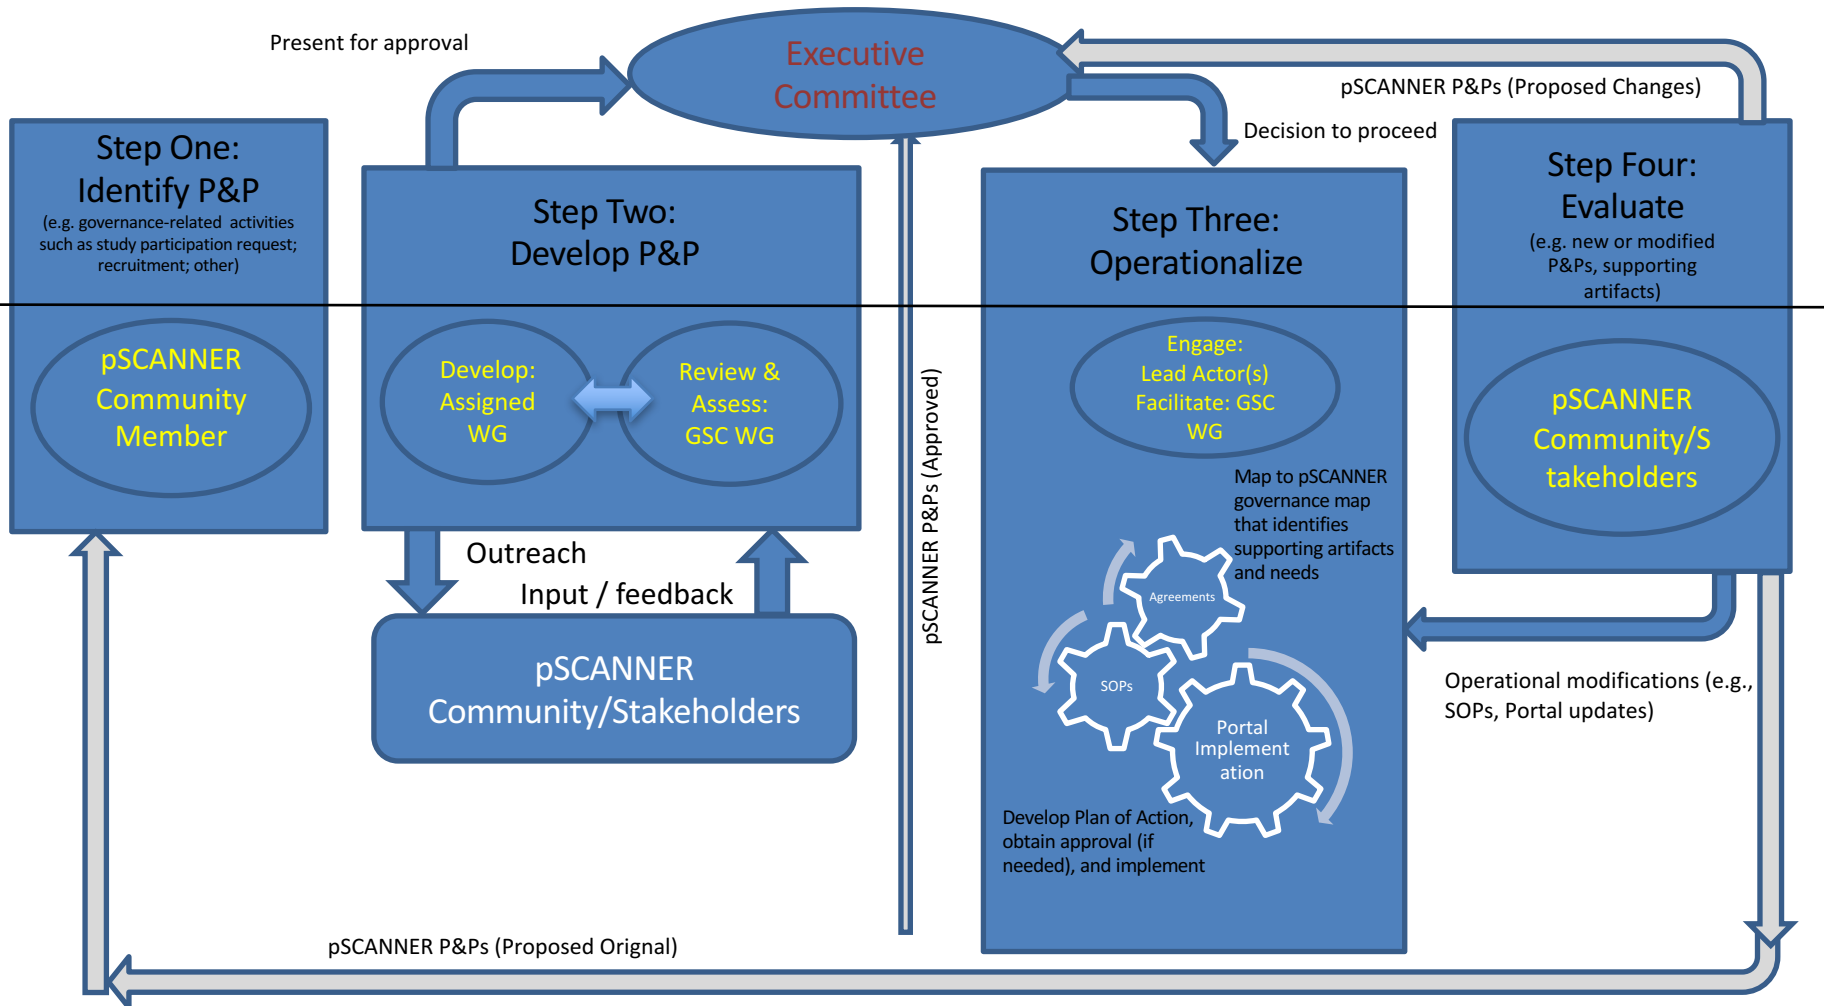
Present for approval

Executive Committee

pSCANNER P&Ps (Proposed Changes)

Decision to proceed

Step One:
Identify P&P
(e.g. governance-related activities such as study participation request; recruitment; other)

pSCANNER Community Member

Step Two:
Develop P&P

Develop: Assigned WG

Review & Assess: GSC WG

Outreach

Input / feedback

pSCANNER Community/Stakeholders

pSCANNER P&Ps (Approved)

Step Three:
Operationalize

Engage: Lead Actor(s) Facilitate: GSC WG

Map to pSCANNER governance map that identifies supporting artifacts and needs

Agreements

SOPs

Portal Implementation

Develop Plan of Action, obtain approval (if needed), and implement

Step Four:
Evaluate
(e.g. new or modified P&Ps, supporting artifacts)

pSCANNER Community/Stakeholders

Operational modifications (e.g., SOPs, Portal updates)

pSCANNER P&Ps (Proposed Orignal)